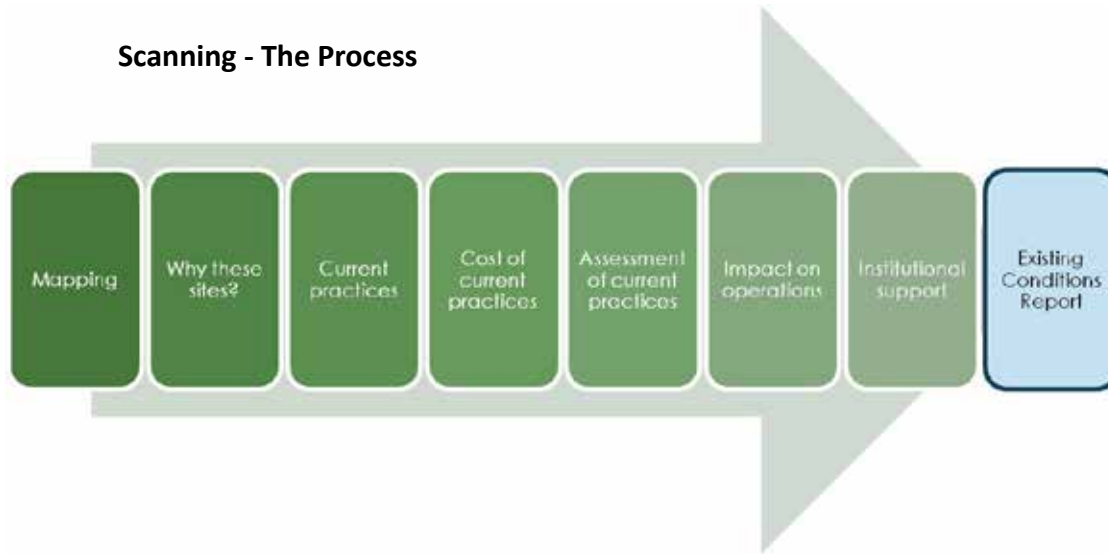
Scanning - The Process

Mapping

Why these sites?

Current practices

Cost of current practices

Assessment of current practices

Impact on operations

Institutional support

Existing Conditions Report